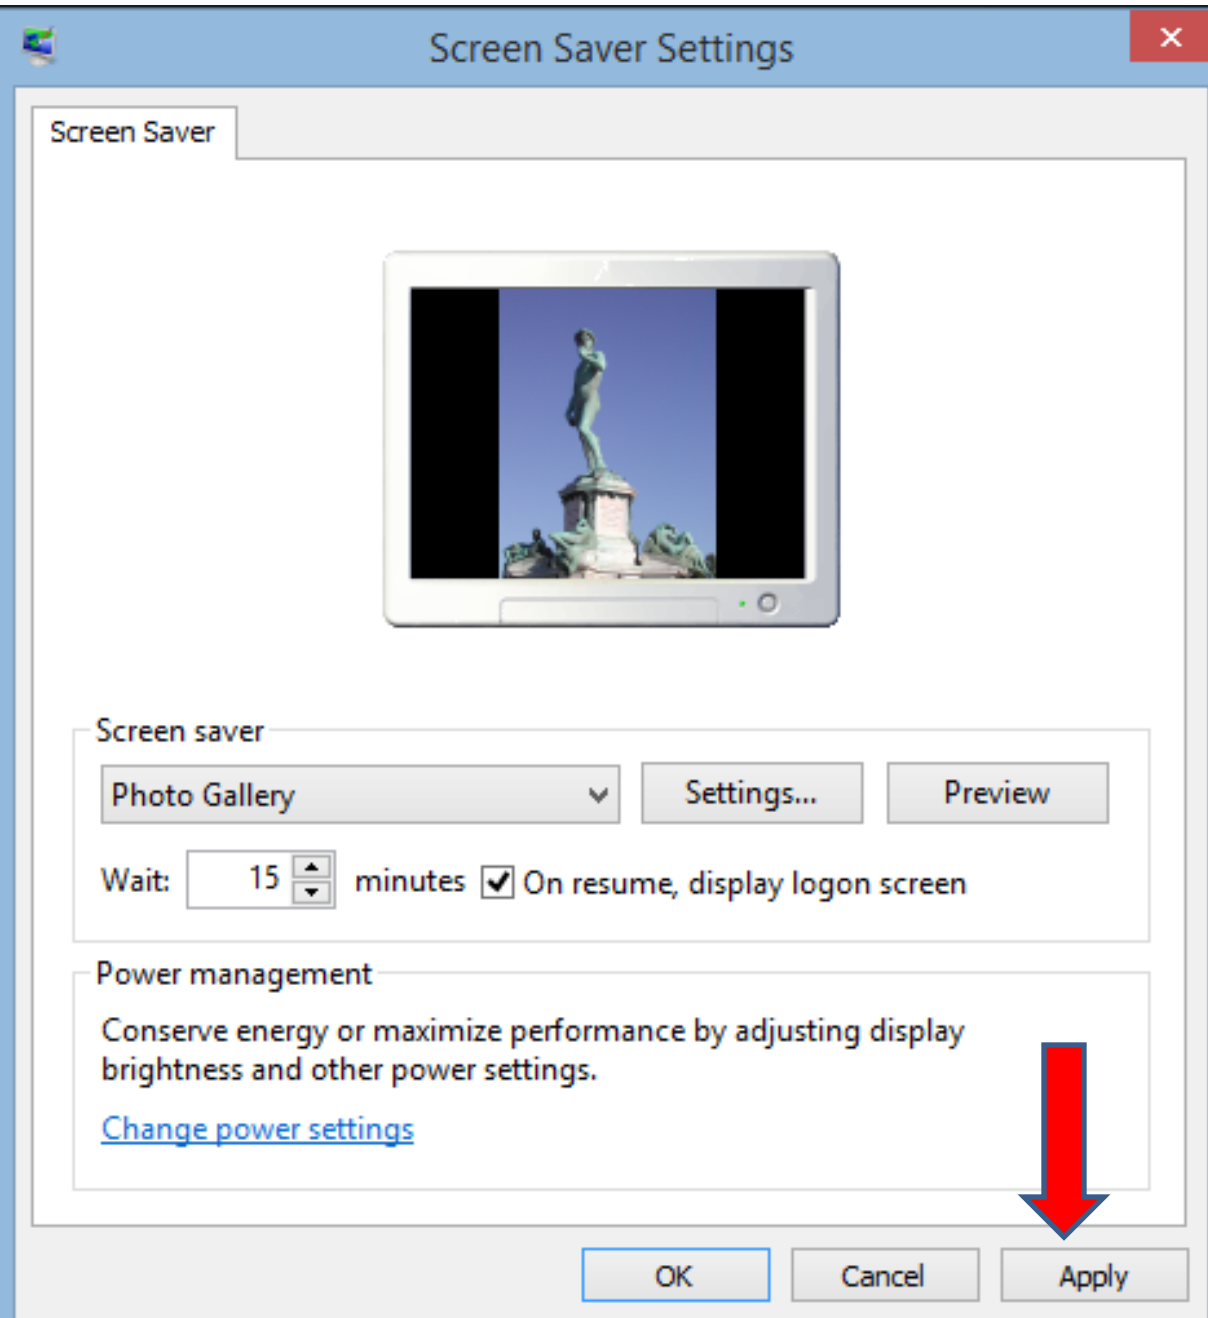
Screen Saver Settings
×

Screen Saver

Screen saver

Photo Gallery

Settings...

Preview

Wait: 15 minutes On resume, display logon screen

Power management

Conserve energy or maximize performance by adjusting display brightness and other power settings.

Change power settings

OK

Cancel

Apply